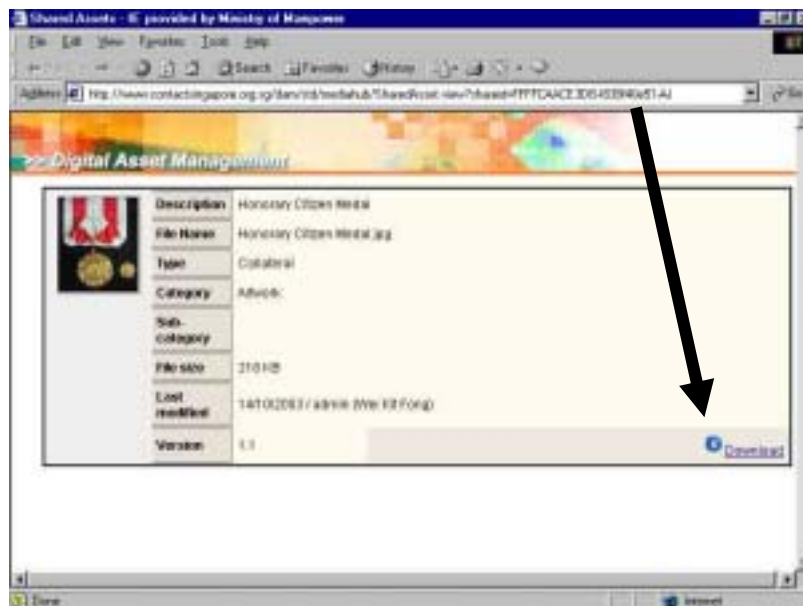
Shared Assets - IE provided by Ministry of Manpower

File Edit View Favorites Tools Help

Search Favorites History

Address http://www.contactsingapore.org.sg/dam/ctd/mediahub/SharedAsset.view?shareid=FFFFCAACE3D5453B40e51-AI

>> Digital Asset Management

| Description | Honorary Citizen Medal |
|---|---|
| File Name | Honorary Citizen Medal.jpg |
| Type | Collateral |
| Category | Artwork |
| Sub-category | |
| File size | 210 KB |
| Last modified | 14/10/2003 / admin (Wei Kit Fong) |
| Version | 1.1 |

Download

Done

Internet